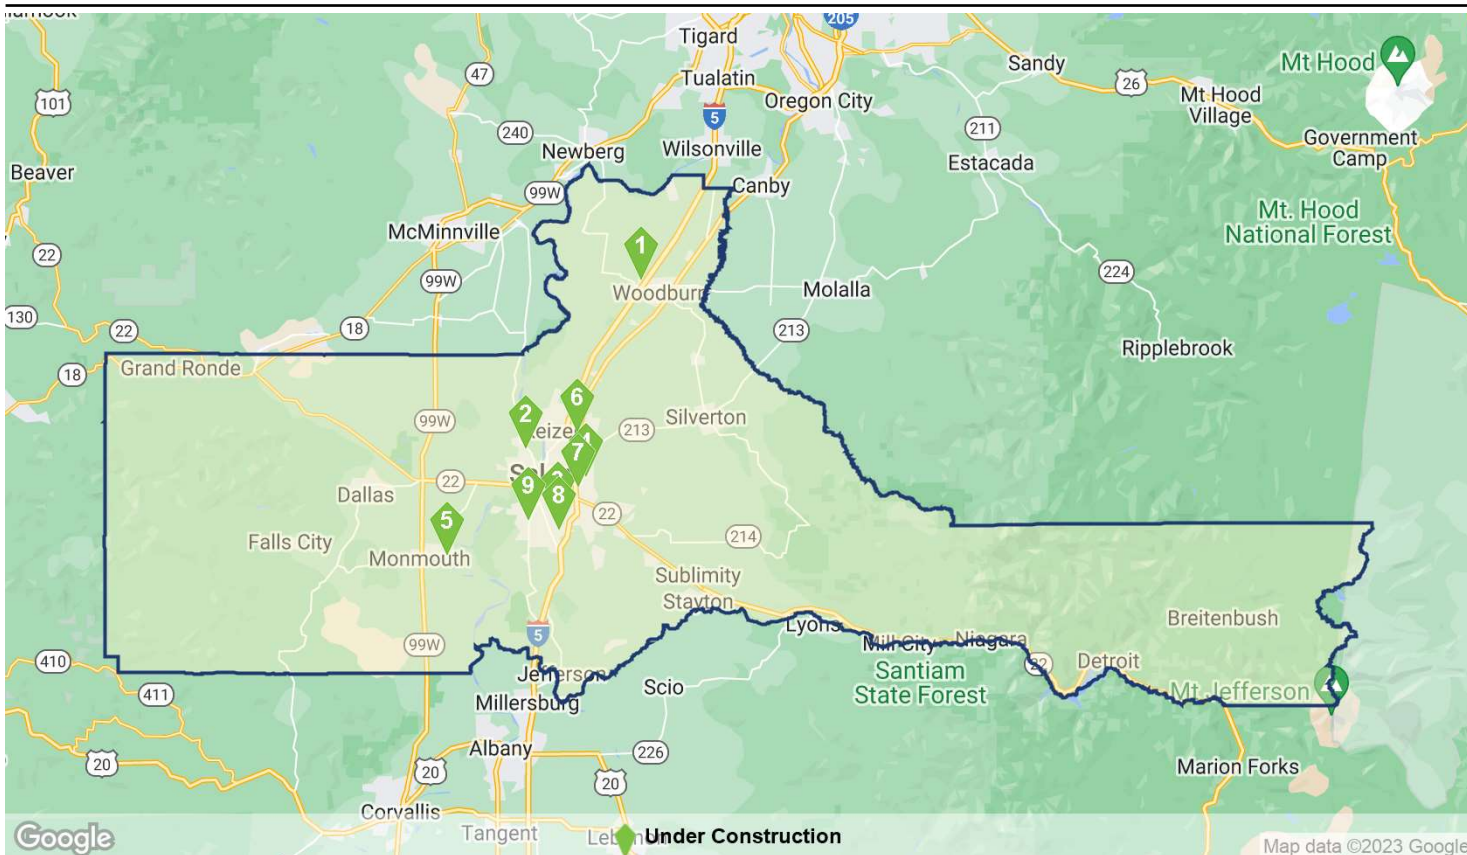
Tillamook
205
Tigard
47
Tualatin
Oregon City
Sandy
26
Mt Hood
101
5
Mt Hood Village
240
211
Government Camp
Beaver
Newberg
Wilsonville
Estacada
99W
Canby
McMinnville
Mt. Hood National Forest
1
22
99W
Woodburn
Molalla
224
130
22
18
213
Ripplebrook
18
Grand Ronde
6
2
Silverton
99W
Keizer
213
7
1
Dallas
22
9
3
8
Salem
5
22
214
Falls City
Monmouth
Sublimity
Stayton
Breitenbush
5
Lyons
99W
Mill City
Niagara
Santiam State Forest
410
22
Detroit
Jefferson
Scio
Mt Jefferson
411
Millersburg
Albany
226
20
20
20
Marion Forks
Corvallis
Tangent
Lebanon
Under Construction
Google
Map data ©2023 Google